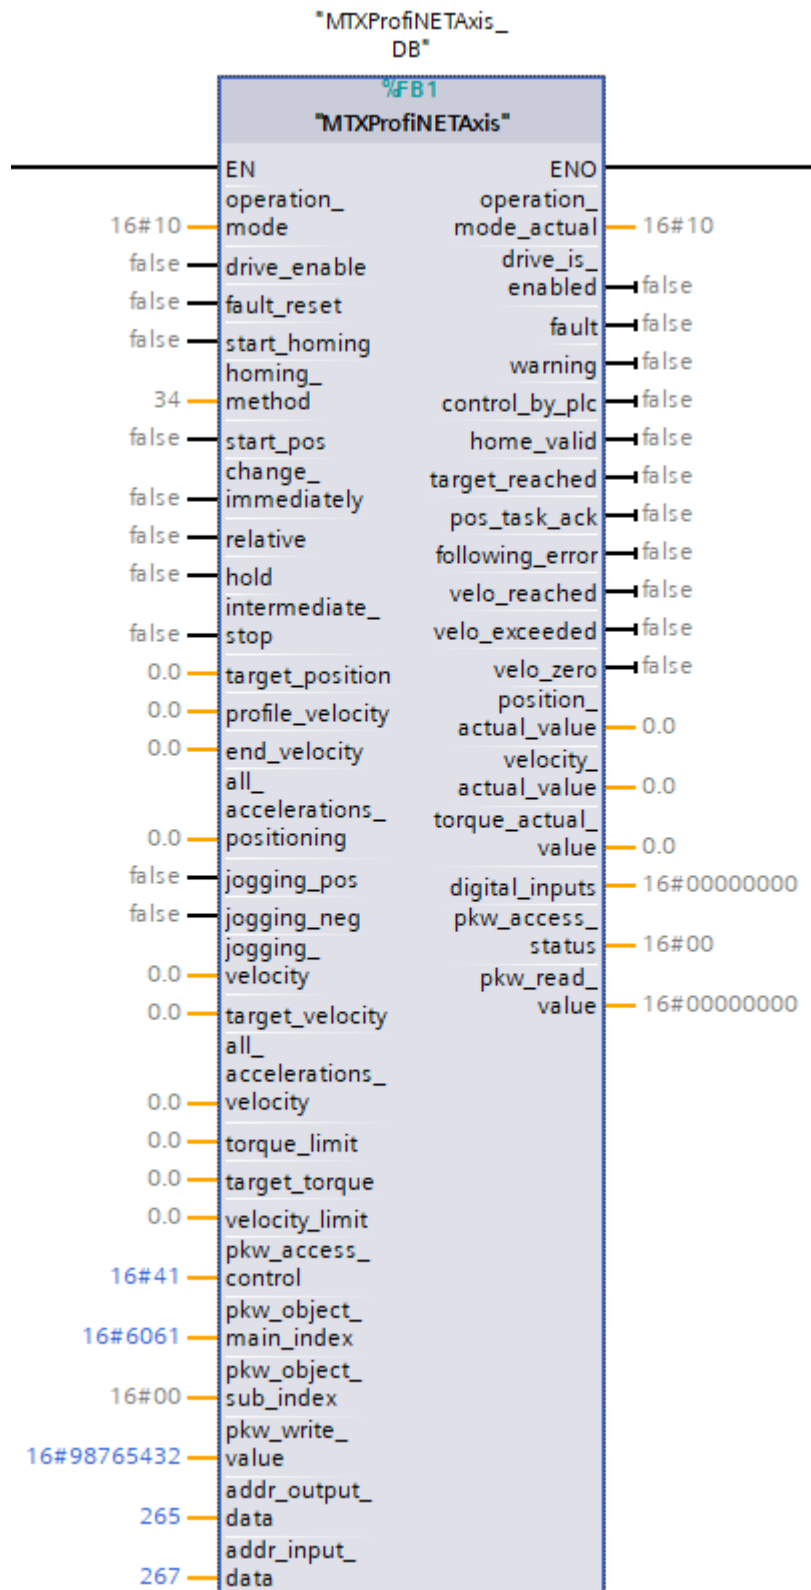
"MTXProfiNETAxis_DB"

%FB1
"MTXProfiNETAxis"

EN
16#10 operation_mode
false drive_enable
false fault_reset
false start_homing
34 homing_method
false start_pos
false change_immediately
false relative
false hold
false intermediate_stop
0.0 target_position
0.0 profile_velocity
0.0 end_velocity
0.0 all_accelerations_positioning
false jogging_pos
false jogging_neg
0.0 jogging_velocity
0.0 target_velocity
0.0 all_accelerations_velocity
0.0 torque_limit
0.0 target_torque
0.0 velocity_limit
16#41 pkw_access_control
16#6061 pkw_object_main_index
16#00 pkw_object_sub_index
16#98765432 pkw_write_value
265 addr_output_data
267 addr_input_data

ENO
operation_mode_actual 16#10
drive_is_enabled false
fault false
warning false
control_by_plc false
home_valid false
target_reached false
pos_task_ack false
following_error false
velo_reached false
velo_exceeded false
velo_zero false
position_actual_value 0.0
velocity_actual_value 0.0
torque_actual_value 0.0
digital_inputs 16#00000000
pkw_access_status 16#00
pkw_read_value 16#00000000